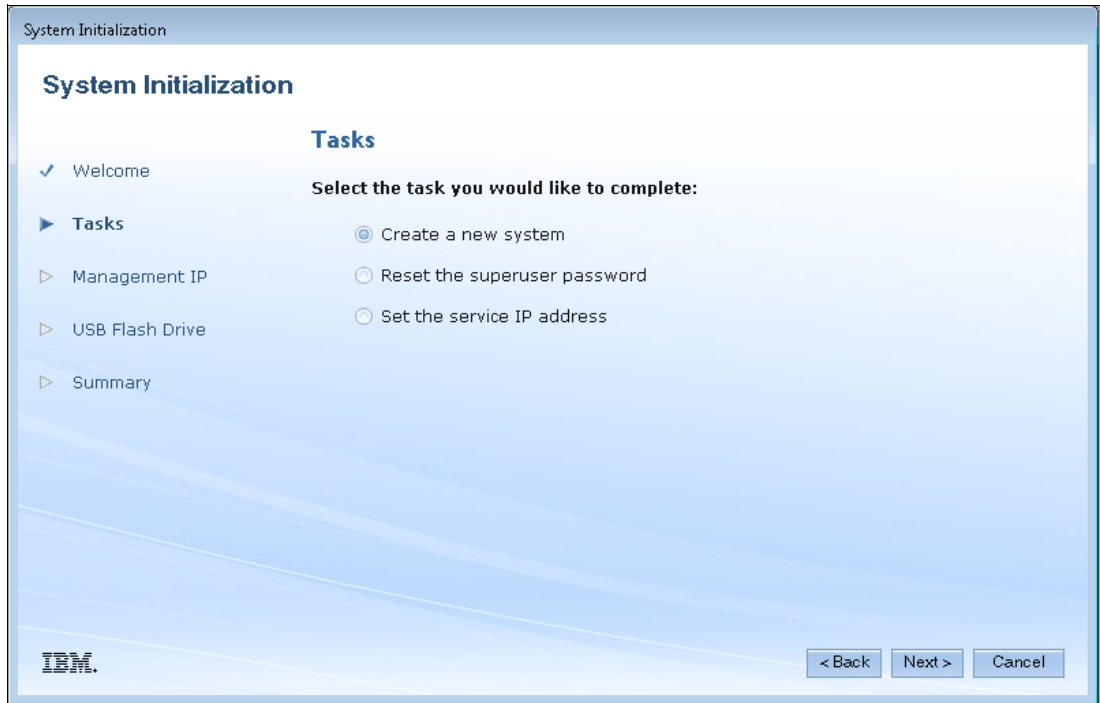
System Initialization

System Initialization

Welcome

Tasks

Management IP

USB Flash Drive

Summary

Tasks

Select the task you would like to complete:

Create a new system

Reset the superuser password

Set the service IP address

IBM.

< Back

Next >

Cancel